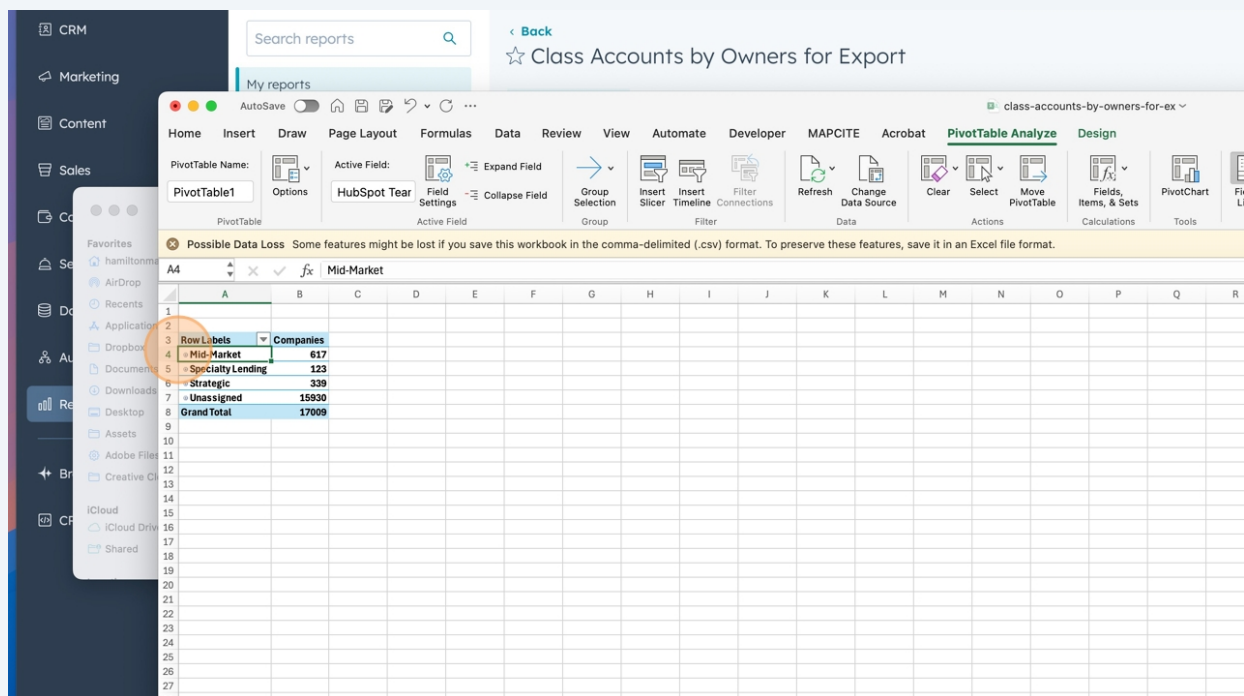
CRM
Marketing
Content
Sales
Co
Se
Da
Au
Re
Br
CF

Search reports
My reports

‹ Back
☆ Class Accounts by Owners for Export

Favorites
hamiltonma
AirDrop
Recents
Application
Dropbox
Documents
Downloads
Desktop
Assets
Adobe Files
Creative Cl
iCloud
iCloud Drive
Shared

AutoSave
class-accounts-by-owners-for-ex

Home Insert Draw Page Layout Formulas Data Review View Automate Developer MAPCITE Acrobat PivotTable Analyze Design

PivotTable Name: PivotTable1 Options PivotTable
Active Field: HubSpot Tear Field Settings Expand Field Collapse Field Active Field
Group Selection Group
Insert Slicer Insert Timeline Filter Connections Filter
Refresh Change Data Source Data
Clear Select Move PivotTable Actions
Fields, Items, & Sets Calculations
PivotChart Tools
Fi Li

Possible Data Loss Some features might be lost if you save this workbook in the comma-delimited (.csv) format. To preserve these features, save it in an Excel file format.

A4 $fx$ Mid-Market

| | A | B | C | D | E | F | G | H | I | J | K | L | M | N | O | P | Q | R |
|---|---|---|---|---|---|---|---|---|---|---|---|---|---|---|---|---|---|---|
| 1 | | | | | | | | | | | | | | | | | | |
| 2 | | | | | | | | | | | | | | | | | | |
| 3 | Row Labels | Companies | | | | | | | | | | | | | | | | |
| 4 | Mid-Market | 617 | | | | | | | | | | | | | | | | |
| 5 | Specialty Lending | 123 | | | | | | | | | | | | | | | | |
| 6 | Strategic | 339 | | | | | | | | | | | | | | | | |
| 7 | Unassigned | 15930 | | | | | | | | | | | | | | | | |
| 8 | Grand Total | 17009 | | | | | | | | | | | | | | | | |

9 10 11 12 13 14 15 16 17 18 19 20 21 22 23 24 25 26 27